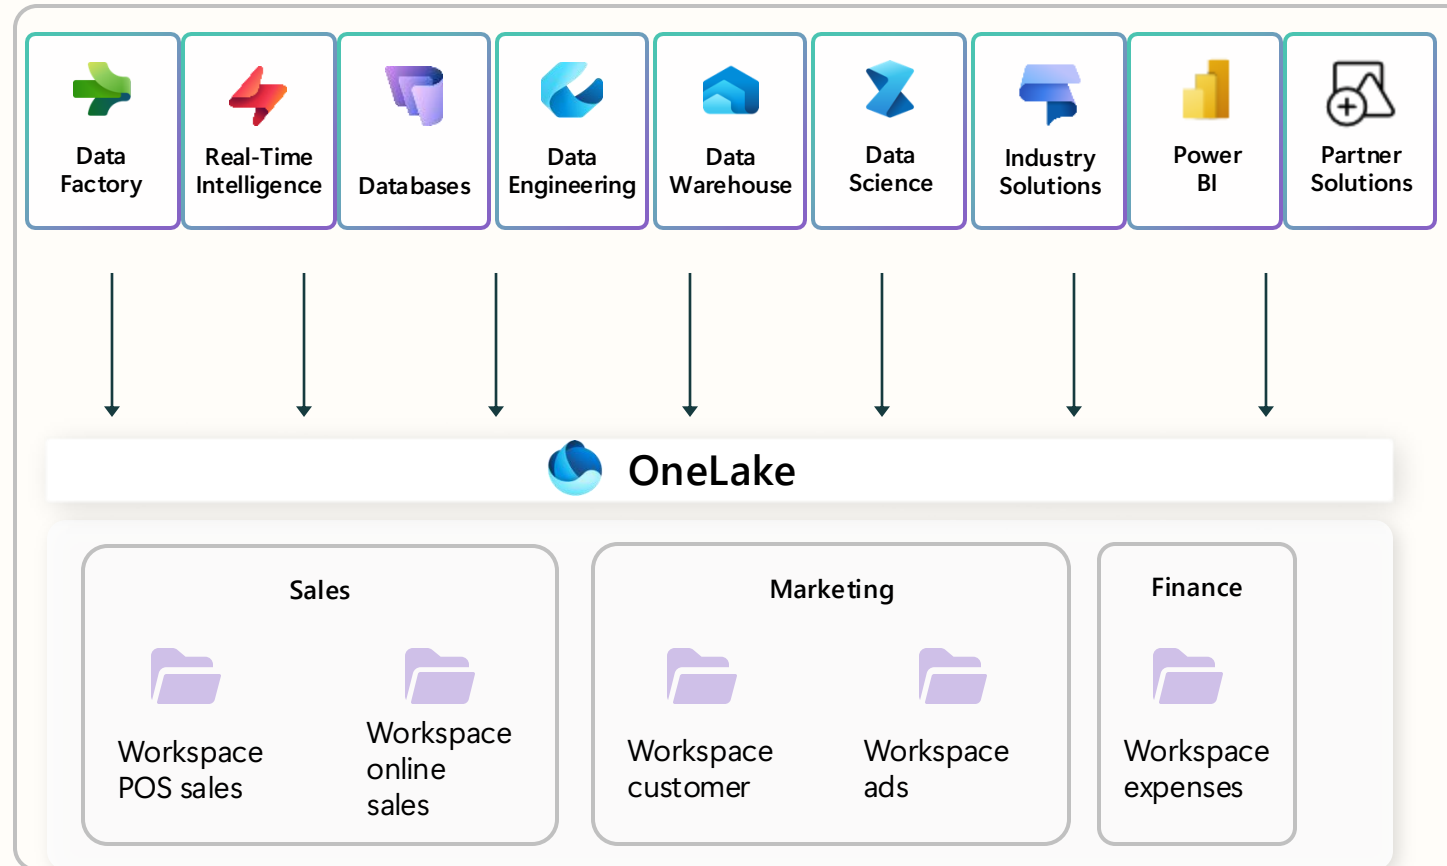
Data Factory

Real-Time Intelligence

Databases

Data Engineering

Data Warehouse

Data Science

Industry Solutions

Power BI

Partner Solutions

OneLake

Sales

Workspace POS sales

Workspace online sales

Marketing

Workspace customer

Workspace ads

Finance

Workspace expenses